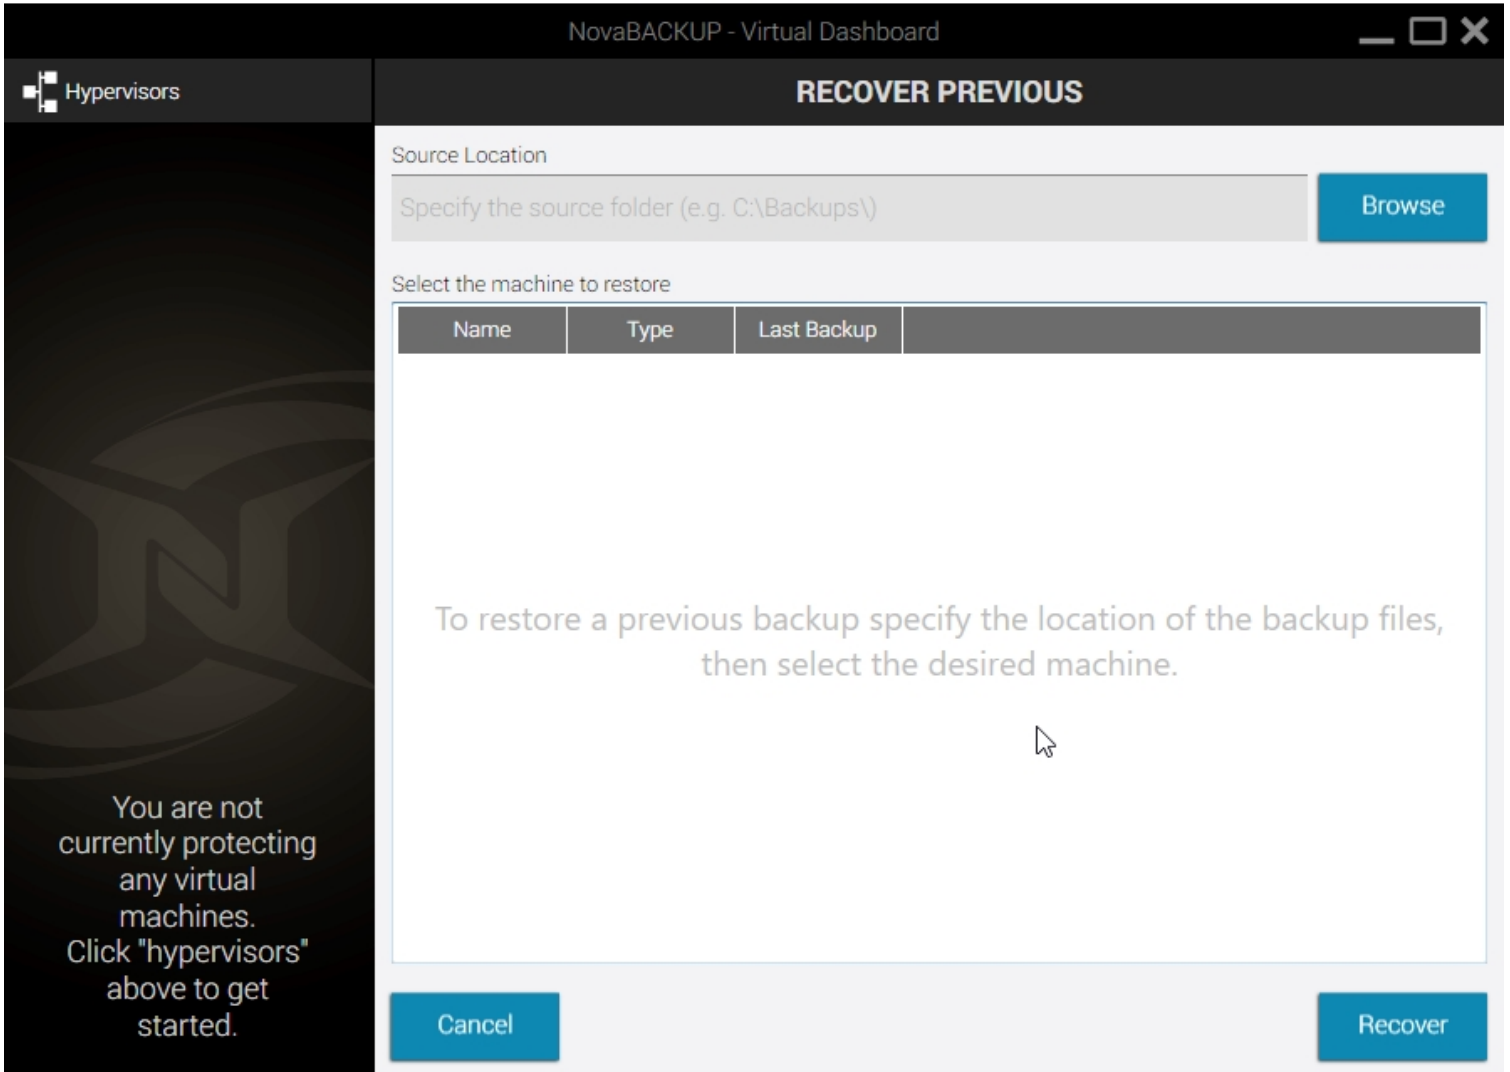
NovaBACKUP - Virtual Dashboard

Hypervisors

RECOVER PREVIOUS

Source Location

Specify the source folder (e.g. C:\Backups\)

Browse

Select the machine to restore

| Name | Type | Last Backup | |
|---|---|---|---|

To restore a previous backup specify the location of the backup files, then select the desired machine.

You are not currently protecting any virtual machines. Click "hypervisors" above to get started.

Cancel

Recover